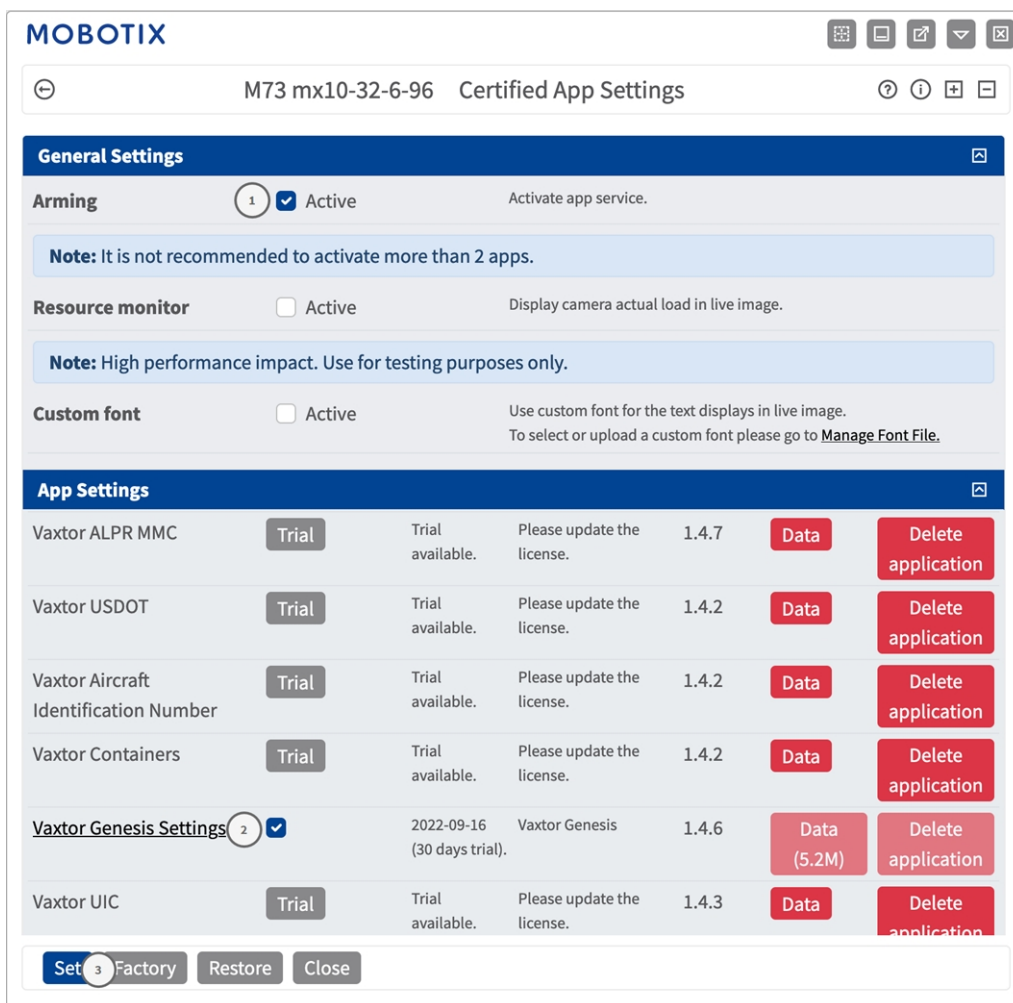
MOBOTIX

M73 mx10-32-6-96 Certified App Settings

**General Settings**

**Arming** 1 Active Activate app service.

**Note:** It is not recommended to activate more than 2 apps.

**Resource monitor** Active Display camera actual load in live image.

**Note:** High performance impact. Use for testing purposes only.

**Custom font** Active Use custom font for the text displays in live image. To select or upload a custom font please go to Manage Font File.

**App Settings**

| | | | | | | |
|---|---|---|---|---|---|---|
| Vaxtor ALPR MMC | Trial | Trial available. | Please update the license. | 1.4.7 | Data | Delete application |
| Vaxtor USDOT | Trial | Trial available. | Please update the license. | 1.4.2 | Data | Delete application |
| Vaxtor Aircraft Identification Number | Trial | Trial available. | Please update the license. | 1.4.2 | Data | Delete application |
| Vaxtor Containers | Trial | Trial available. | Please update the license. | 1.4.2 | Data | Delete application |
| Vaxtor Genesis Settings 2 | | 2022-09-16 (30 days trial). | Vaxtor Genesis | 1.4.6 | Data (5.2M) | Delete application |
| Vaxtor UIC | Trial | Trial available. | Please update the license. | 1.4.3 | Data | Delete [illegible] |

Set 3 Factory Restore Close